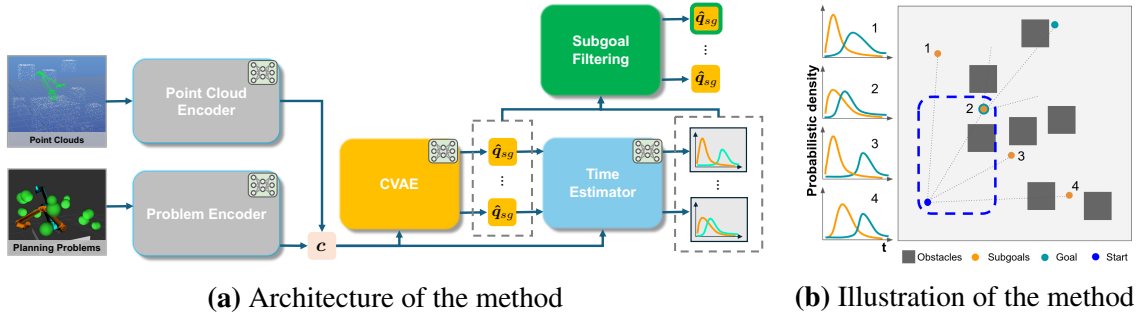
Point Clouds

Point Cloud Encoder

Planning Problems

Problem Encoder

$c$

CVAE

$\hat{q}_{sg}$

⋮

$\hat{q}_{sg}$

Subgoal Filtering

$\hat{q}_{sg}$

⋮

$\hat{q}_{sg}$

Time Estimator

⋮

(a) Architecture of the method

Probabilistic density

1

2

3

4

t

1

2

3

4

Obstacles Subgoals Goal Start

(b) Illustration of the method